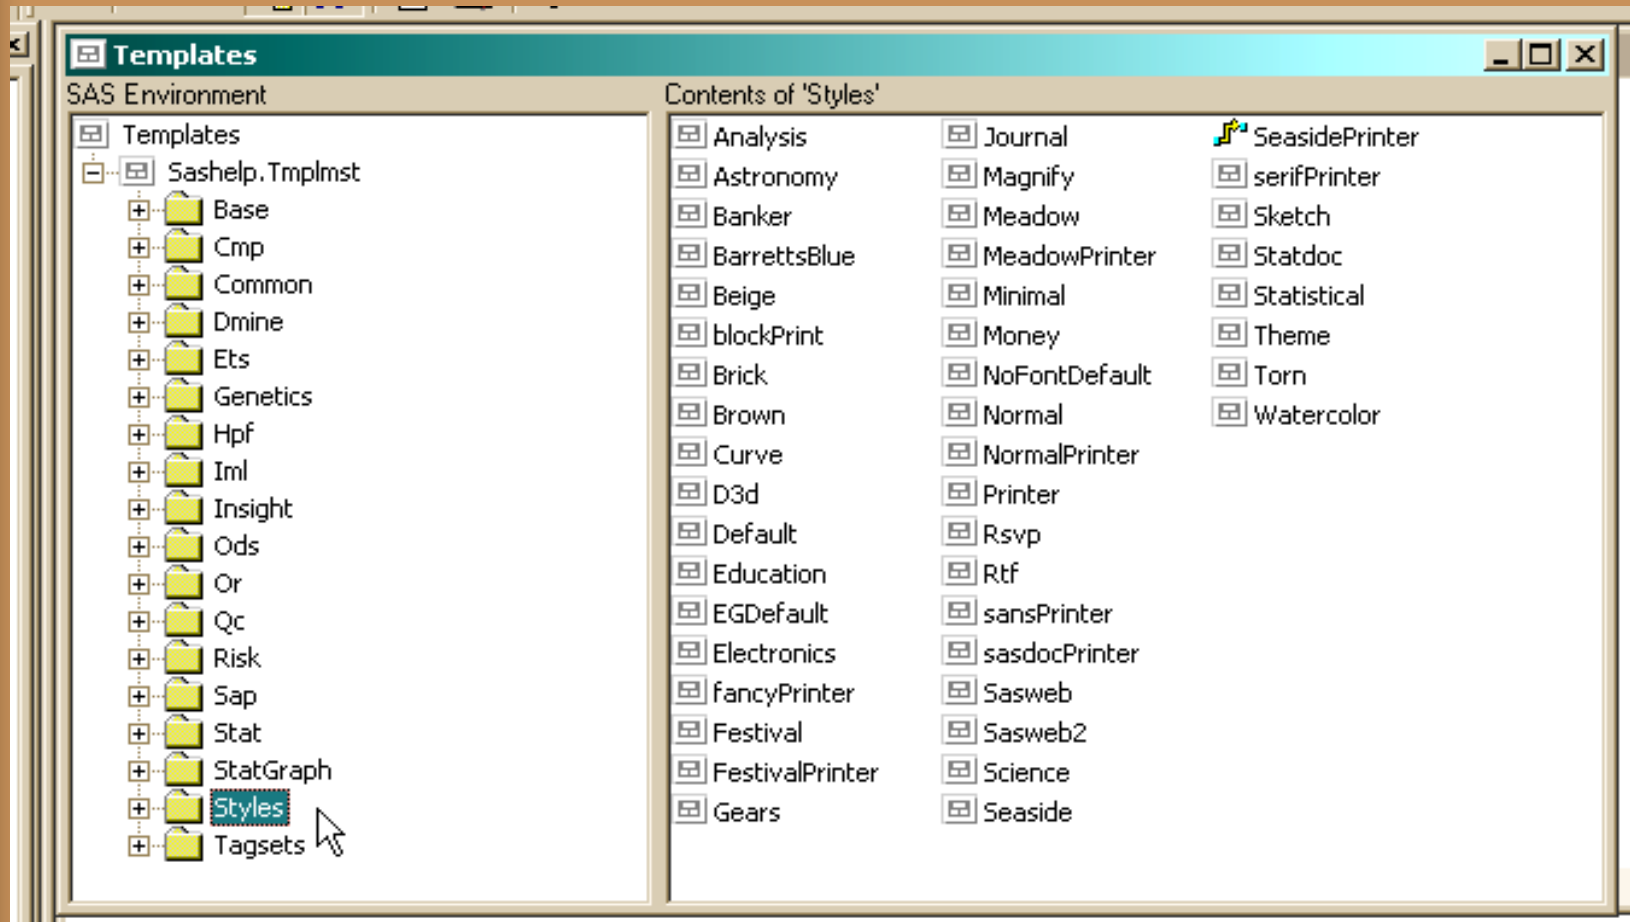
Templates

SAS Environment

Templates
Sashelp.Tmplmst
Base
Cmp
Common
Dmine
Ets
Genetics
Hpf
Iml
Insight
Ods
Or
Qc
Risk
Sap
Stat
StatGraph
Styles
Tagsets

Contents of 'Styles'

Analysis
Astronomy
Banker
BarrettsBlue
Beige
blockPrint
Brick
Brown
Curve
D3d
Default
Education
EGDefault
Electronics
fancyPrinter
Festival
FestivalPrinter
Gears

Journal
Magnify
Meadow
MeadowPrinter
Minimal
Money
NoFontDefault
Normal
NormalPrinter
Printer
Rsvp
Rtf
sansPrinter
sasdocPrinter
Sasweb
Sasweb2
Science
Seaside

SeasidePrinter
serifPrinter
Sketch
Statdoc
Statistical
Theme
Torn
Watercolor